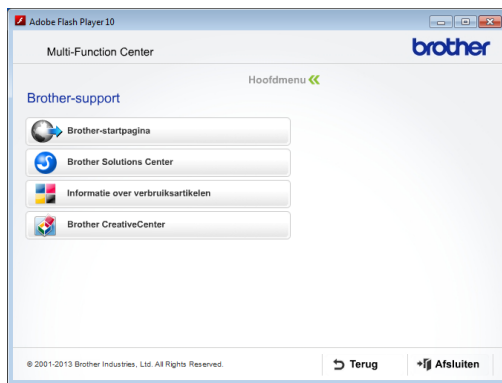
Adobe Flash Player 10

Multi-Function Center

brother

Hoofdmenu

Brother-support

Brother-startpagina

Brother Solutions Center

Informatie over verbruiksartikelen

Brother CreativeCenter

© 2001-2013 Brother Industries, Ltd. All Rights Reserved.

Terug

Afsluiten